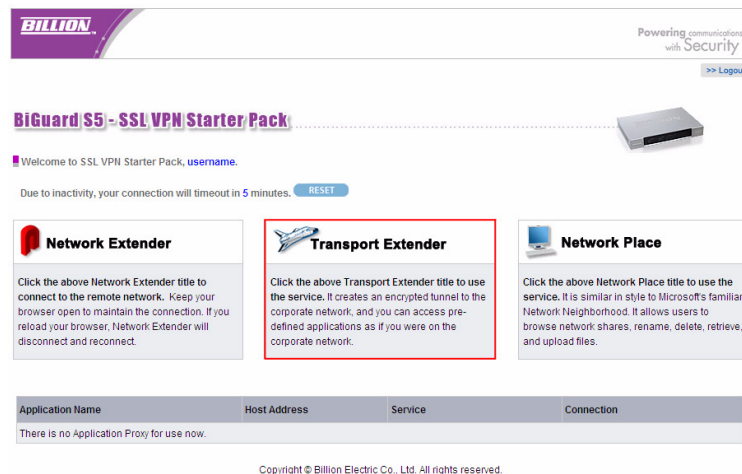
BILLION

Powering communications with Security

>> Logou

BiGuard S5 - SSL VPN Starter Pack

Welcome to SSL VPN Starter Pack, username.

Due to inactivity, your connection will timeout in 5 minutes. RESET

Network Extender

Click the above Network Extender title to connect to the remote network. Keep your browser open to maintain the connection. If you reload your browser, Network Extender will disconnect and reconnect.

Transport Extender

Click the above Transport Extender title to use the service. It creates an encrypted tunnel to the corporate network, and you can access pre-defined applications as if you were on the corporate network.

Network Place

Click the above Network Place title to use the service. It is similar in style to Microsoft's familiar Network Neighborhood. It allows users to browse network shares, rename, delete, retrieve, and upload files.

| Application Name | Host Address | Service | Connection |
|---|---|---|---|
| There is no Application Proxy for use now. | | | |

Copyright © Billion Electric Co., Ltd. All rights reserved.